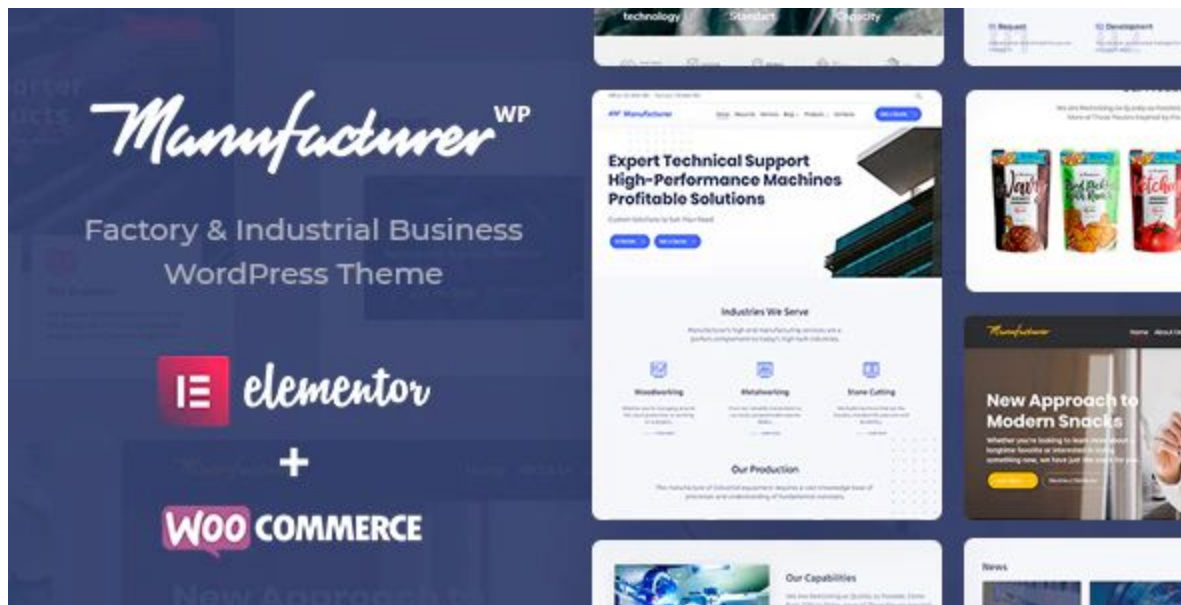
Manufacturer WP

Factory & Industrial Business WordPress Theme

elementor

+

WOO COMMERCE

technology Standart Capacity

01 Request 02 Development

Manufacturer

Expert Technical Support High-Performance Machines Profitable Solutions

Industries We Serve

Woodworking Metalworking Stone Cutting

Our Production

New Approach to Modern Snacks

Our Capabilities

News